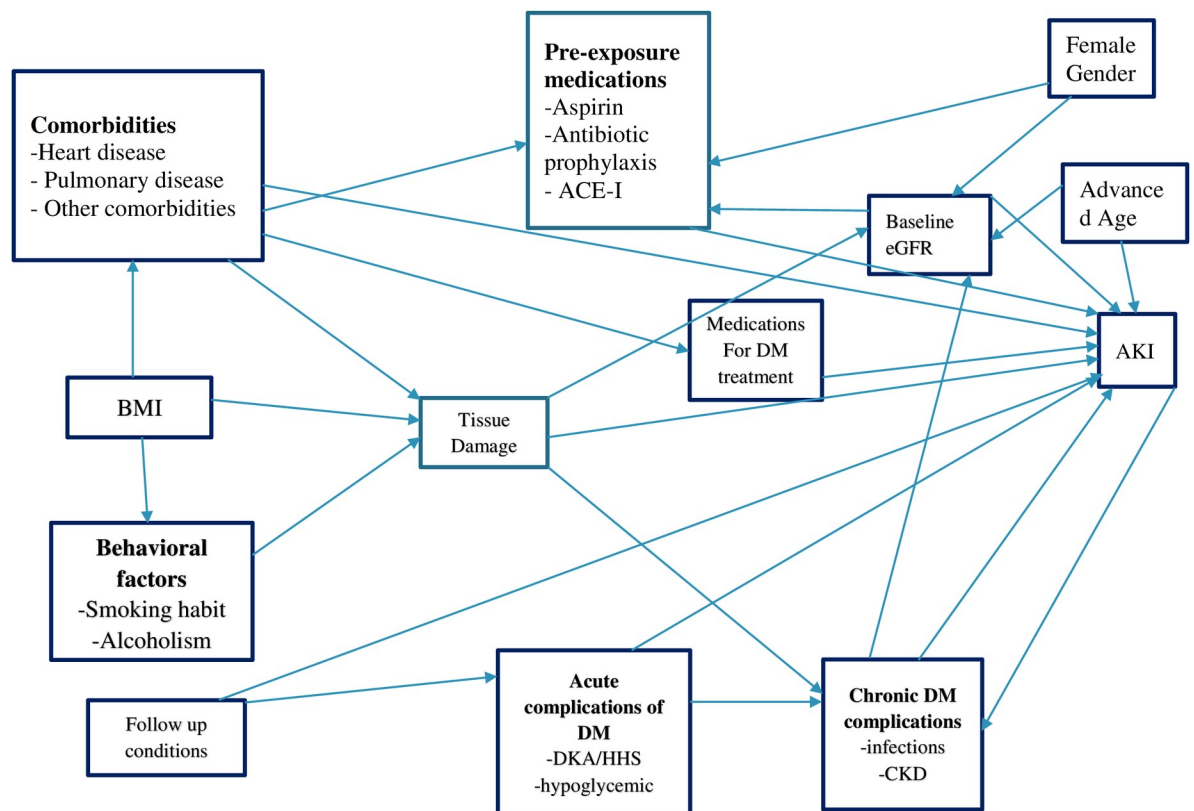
Pre-exposure medications
-Aspirin
-Antibiotic prophylaxis
- ACE-I

Female Gender

Comorbidities
-Heart disease
- Pulmonary disease
- Other comorbidities

Advance d Age

Baseline eGFR

Medications For DM treatment

AKI

BMI

Tissue Damage

Behavioral factors
-Smoking habit
-Alcoholism

Follow up conditions

Acute complications of DM
-DKA/HHS
-hypoglycemic

Chronic DM complications
-infections
-CKD